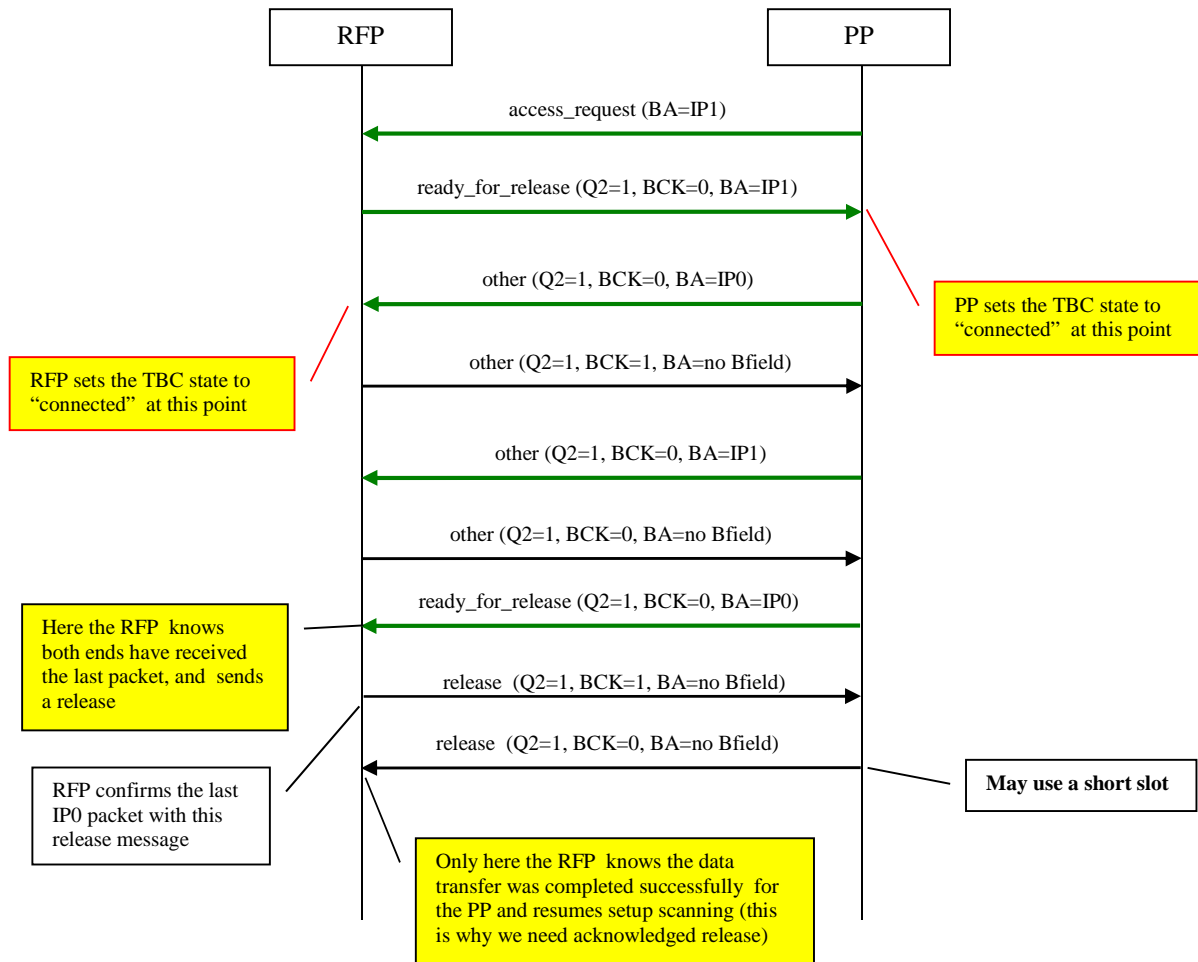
RFP

PP

access_request (BA=IP1)

ready_for_release (Q2=1, BCK=0, BA=IP1)

other (Q2=1, BCK=0, BA=IP0)

PP sets the TBC state to "connected" at this point

RFP sets the TBC state to "connected" at this point

other (Q2=1, BCK=1, BA=no Bfield)

other (Q2=1, BCK=0, BA=IP1)

other (Q2=1, BCK=0, BA=no Bfield)

ready_for_release (Q2=1, BCK=0, BA=IP0)

Here the RFP knows both ends have received the last packet, and sends a release

release (Q2=1, BCK=1, BA=no Bfield)

release (Q2=1, BCK=0, BA=no Bfield)

RFP confirms the last IP0 packet with this release message

May use a short slot

Only here the RFP knows the data transfer was completed successfully for the PP and resumes setup scanning (this is why we need acknowledged release)